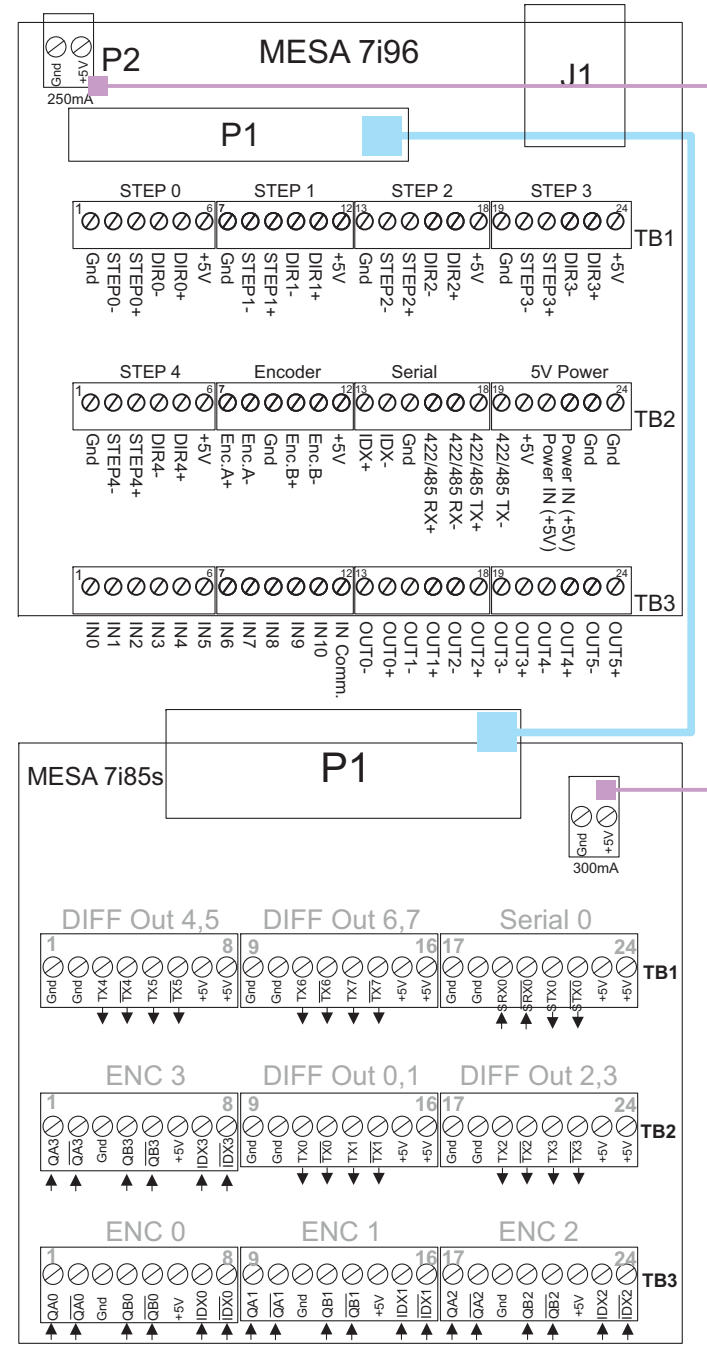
Gnd +5V
P2
250mA
MESA 7i96
J1
P1

STEP 0
1 6
Gnd STEP0- STEP0+ DIR0- DIR0+ +5V
STEP 1
7 12
Gnd STEP1- STEP1+ DIR1- DIR1+ +5V
STEP 2
13 18
Gnd STEP2- STEP2+ DIR2- DIR2+ +5V
STEP 3
19 24
Gnd STEP3- STEP3+ DIR3- DIR3+ +5V
TB1

STEP 4
1 6
Gnd STEP4- STEP4+ DIR4- DIR4+ +5V
Encoder
7 12
Enc.A+ Enc.A- Gnd Enc.B+ Enc.B- +5V
Serial
13 18
IDX+ IDX- Gnd 422/485 RX+ 422/485 RX- 422/485 TX+
5V Power
19 24
422/485 TX- +5V Power IN (+5V) Power IN (+5V) Gnd Gnd
TB2

1 6
IN0 IN1 IN2 IN3 IN4 IN5
7 12
IN6 IN7 IN8 IN9 IN10 IN Comm.
13 18
OUT0- OUT0+ OUT1- OUT1+ OUT2- OUT2+
19 24
OUT3- OUT3+ OUT4- OUT4+ OUT5- OUT5+
TB3

P1
MESA 7i85s
Gnd +5V
300mA

DIFF Out 4,5
1 8
Gnd Gnd TX4 $\overline{TX4}$ TX5 $\overline{TX5}$ +5V +5V
DIFF Out 6,7
9 16
Gnd Gnd TX6 $\overline{TX6}$ TX7 $\overline{TX7}$ +5V +5V
Serial 0
17 24
Gnd Gnd SRX0 $\overline{SRX0}$ STX0 $\overline{STX0}$ +5V +5V
TB1

ENC 3
1 8
QA3 $\overline{QA3}$ Gnd QB3 $\overline{QB3}$ +5V IDX3 $\overline{IDX3}$
DIFF Out 0,1
9 16
Gnd Gnd TX0 $\overline{TX0}$ TX1 $\overline{TX1}$ +5V +5V
DIFF Out 2,3
17 24
Gnd Gnd TX2 $\overline{TX2}$ TX3 $\overline{TX3}$ +5V +5V
TB2

ENC 0
1 8
QA0 $\overline{QA0}$ Gnd QB0 $\overline{QB0}$ +5V IDX0 $\overline{IDX0}$
ENC 1
9 16
QA1 $\overline{QA1}$ Gnd QB1 $\overline{QB1}$ +5V IDX1 $\overline{IDX1}$
ENC 2
17 24
QA2 $\overline{QA2}$ Gnd QB2 $\overline{QB2}$ +5V IDX2 $\overline{IDX2}$
TB3